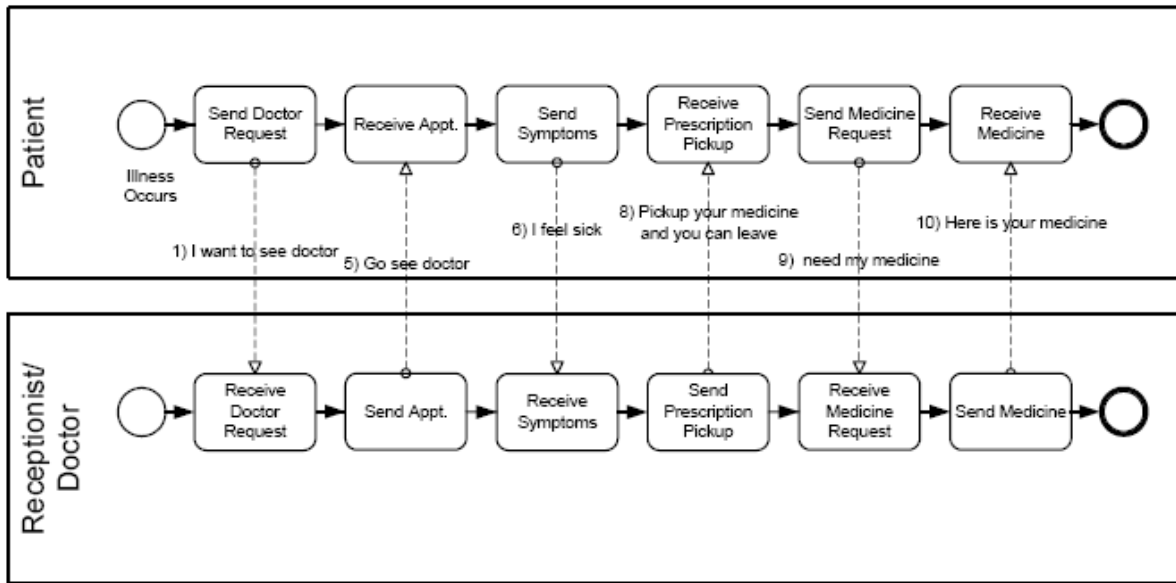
Patient

Illness Occurs

Send Doctor Request

Receive Appt.

Send Symptoms

Receive Prescription Pickup

Send Medicine Request

Receive Medicine

1) I want to see doctor

5) Go see doctor

6) I feel sick

8) Pickup your medicine and you can leave

9) need my medicine

10) Here is your medicine

Receptionist/ Doctor

Receive Doctor Request

Send Appt.

Receive Symptoms

Send Prescription Pickup

Receive Medicine Request

Send Medicine